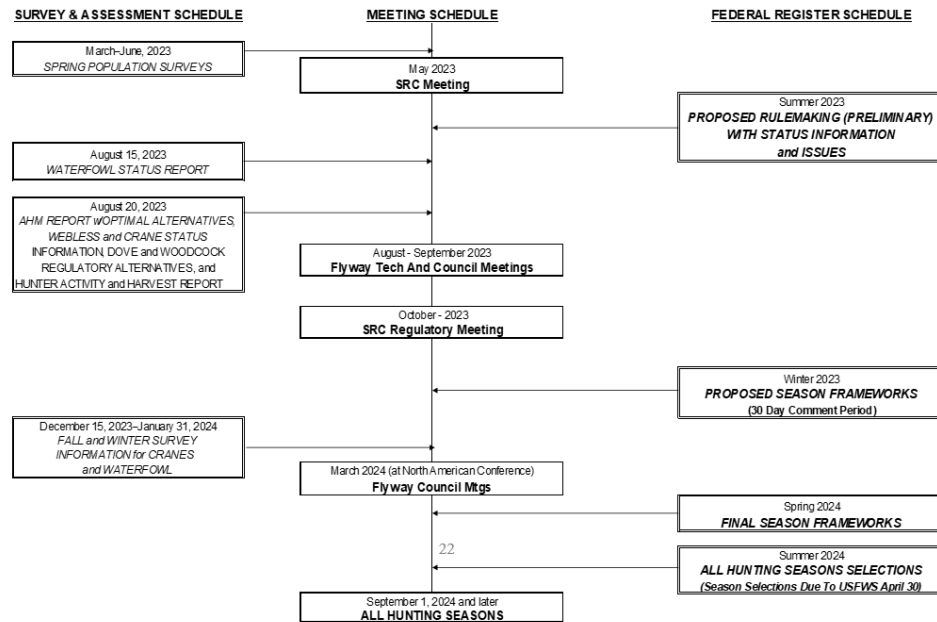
SURVEY & ASSESSMENT SCHEDULE

MEETING SCHEDULE

FEDERAL REGISTER SCHEDULE

March–June, 2023
SPRING POPULATION SURVEYS

May 2023
SRC Meeting

Summer 2023
PROPOSED RULEMAKING (PRELIMINARY) WITH STATUS INFORMATION and ISSUES

August 15, 2023
WATERFOWL STATUS REPORT

August 20, 2023
AHM REPORT w/OPTIMAL ALTERNATIVES, WEBLESS and CRANE STATUS INFORMATION, DOVE and WOODCOCK REGULATORY ALTERNATIVES, and HUNTER ACTIVITY and HARVEST REPORT

August - September 2023
Flyway Tech And Council Meetings

October - 2023
SRC Regulatory Meeting

Winter 2023
PROPOSED SEASON FRAMEWORKS
(30 Day Comment Period)

December 15, 2023–January 31, 2024
FALL and WINTER SURVEY INFORMATION for CRANES and WATERFOWL

March 2024 (at North American Conference)
Flyway Council Mtgs

Spring 2024
FINAL SEASON FRAMEWORKS

22

Summer 2024
ALL HUNTING SEASONS SELECTIONS
(Season Selections Due To USFWS April 30)

September 1, 2024 and later
ALL HUNTING SEASONS